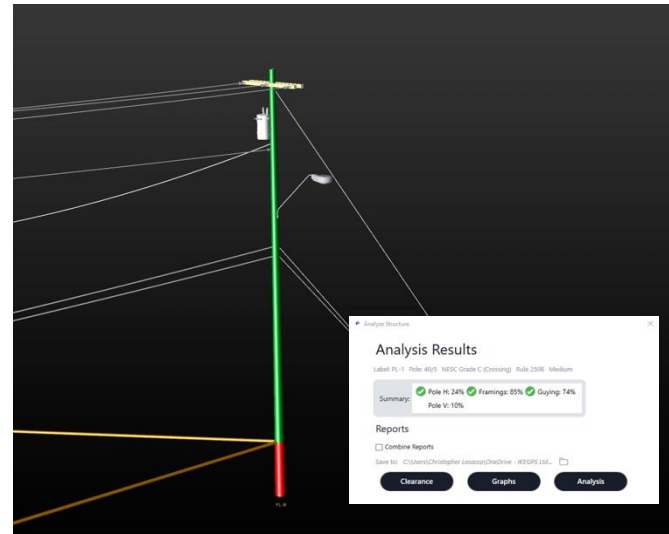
Analyze Structure

Analysis Results

Label: PL-1 Pole: 40/5 NESC Grade C (Crossing) Rule 250B Medium

Summary: Pole H: 24% Framings: 85% Guying: 74% Pole V: 10%

Reports

Combine Reports

Save to: C:\Users\Christopher Lasasso\OneDrive - IKEGPS Ltd...

Clearance Graphs Analysis

PL-1